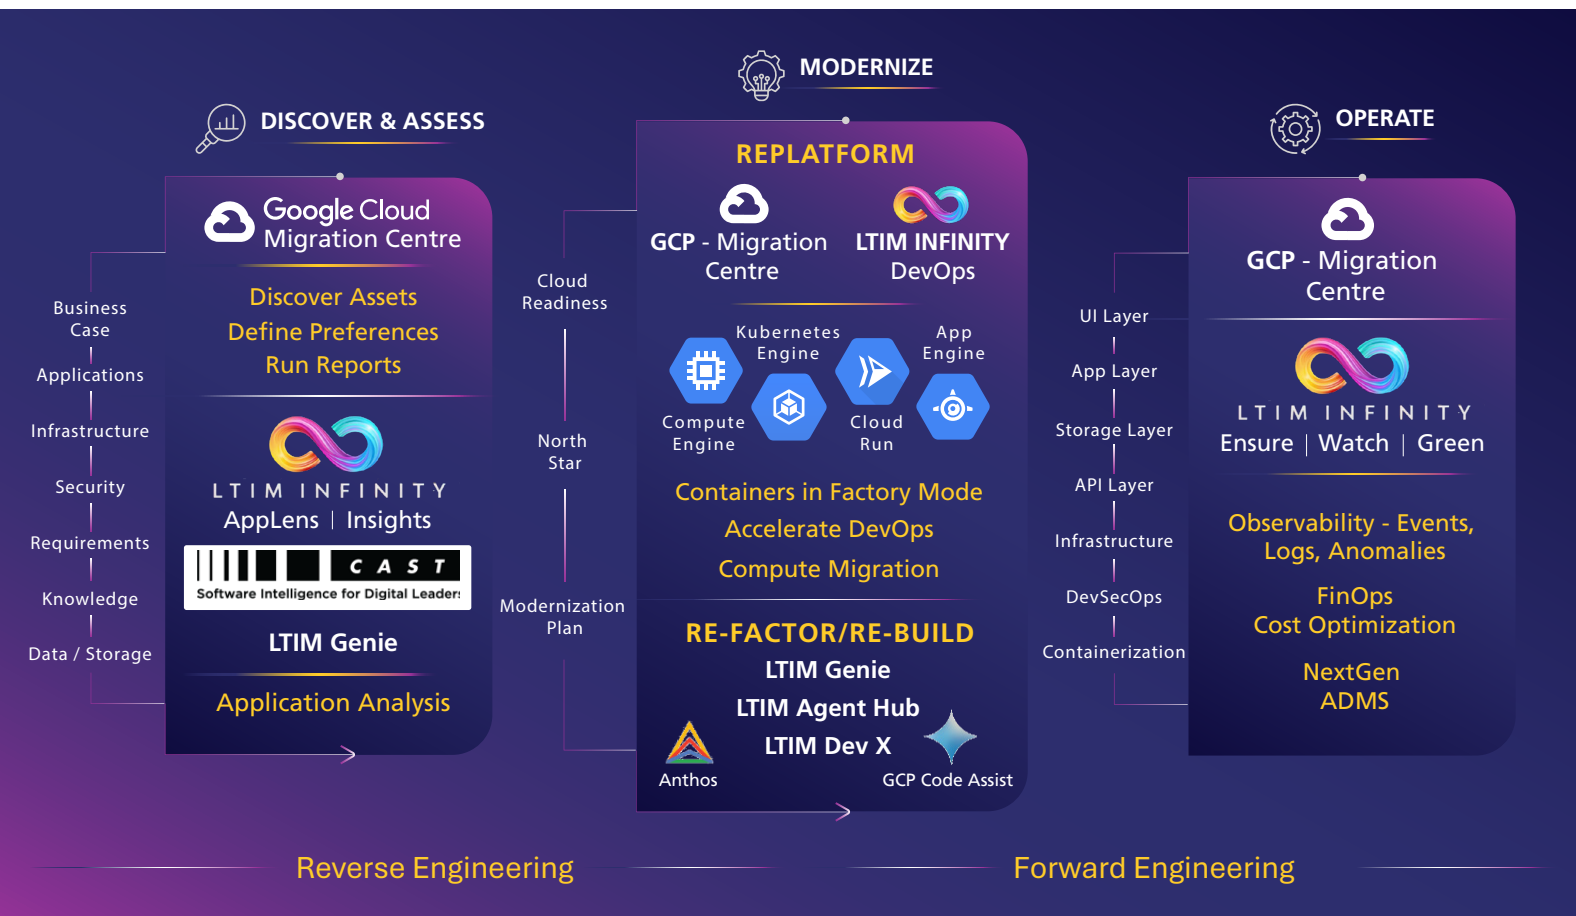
MODERNIZE

DISCOVER & ASSESS

OPERATE

Google Cloud Migration Centre

Discover Assets
Define Preferences
Run Reports

LTIM INFINITY
AppLens | Insights

CAST
Software Intelligence for Digital Leaders

LTIM Genie

Application Analysis

Business Case
Applications
Infrastructure
Security
Requirements
Knowledge
Data / Storage

Cloud Readiness
North Star
Modernization Plan

REPLATFORM

GCP - Migration Centre

LTIM INFINITY DevOps

Kubernetes Engine
App Engine
Compute Engine
Cloud Run

Containers in Factory Mode
Accelerate DevOps
Compute Migration

RE-FACTOR/RE-BUILD
LTIM Genie
LTIM Agent Hub
LTIM Dev X

Anthos
GCP Code Assist

UI Layer
App Layer
Storage Layer
API Layer
Infrastructure
DevSecOps
Containerization

GCP - Migration Centre

LTIM INFINITY
Ensure | Watch | Green

Observability - Events, Logs, Anomalies

FinOps
Cost Optimization

NextGen
ADMS

Reverse Engineering

Forward Engineering